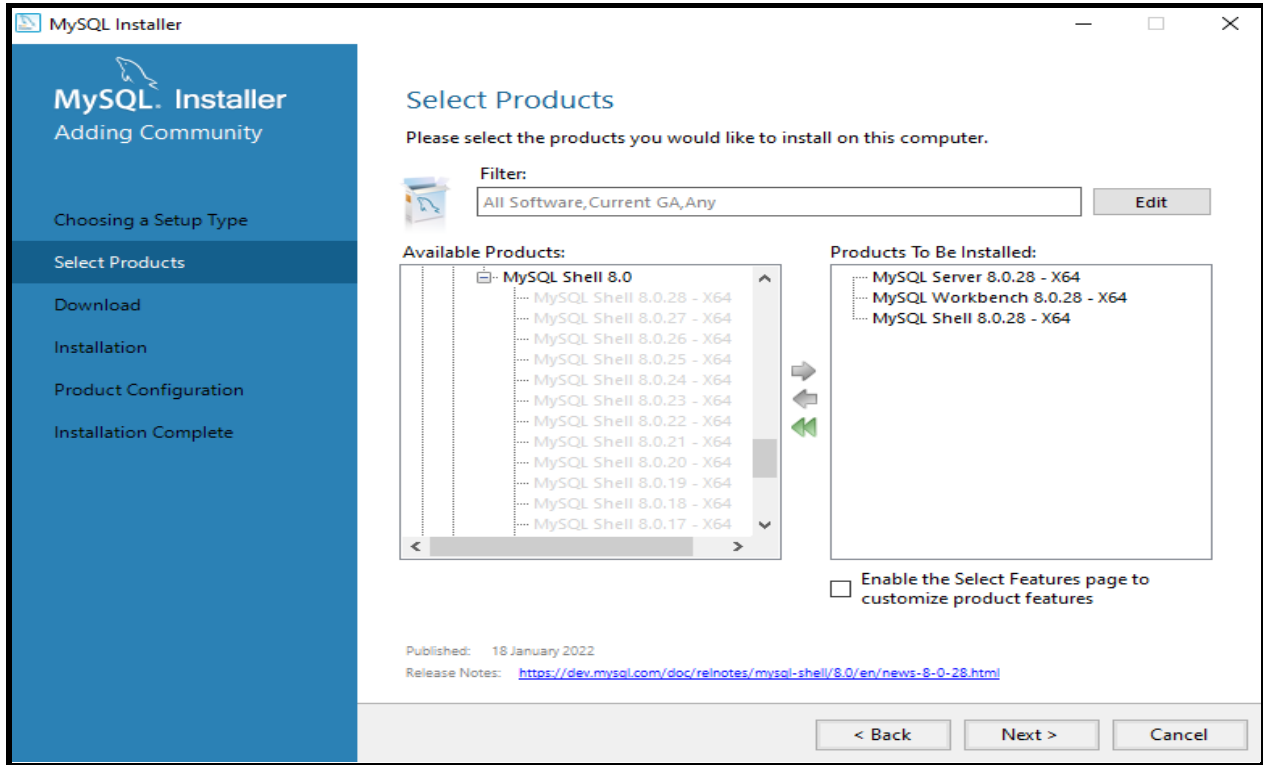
MySQL Installer

MySQL. Installer
Adding Community

Choosing a Setup Type
Select Products
Download
Installation
Product Configuration
Installation Complete

Select Products

Please select the products you would like to install on this computer.

Filter:

All Software,Current GA,Any

Edit

Available Products:

MySQL Shell 8.0
MySQL Shell 8.0.28 - X64
MySQL Shell 8.0.27 - X64
MySQL Shell 8.0.26 - X64
MySQL Shell 8.0.25 - X64
MySQL Shell 8.0.24 - X64
MySQL Shell 8.0.23 - X64
MySQL Shell 8.0.22 - X64
MySQL Shell 8.0.21 - X64
MySQL Shell 8.0.20 - X64
MySQL Shell 8.0.19 - X64
MySQL Shell 8.0.18 - X64
MySQL Shell 8.0.17 - X64

Products To Be Installed:

MySQL Server 8.0.28 - X64
MySQL Workbench 8.0.28 - X64
MySQL Shell 8.0.28 - X64

Enable the Select Features page to customize product features

Published: 18 January 2022
Release Notes: https://dev.mysql.com/doc/relnotes/mysql-shell/8.0/en/news-8-0-28.html

< Back
Next >
Cancel